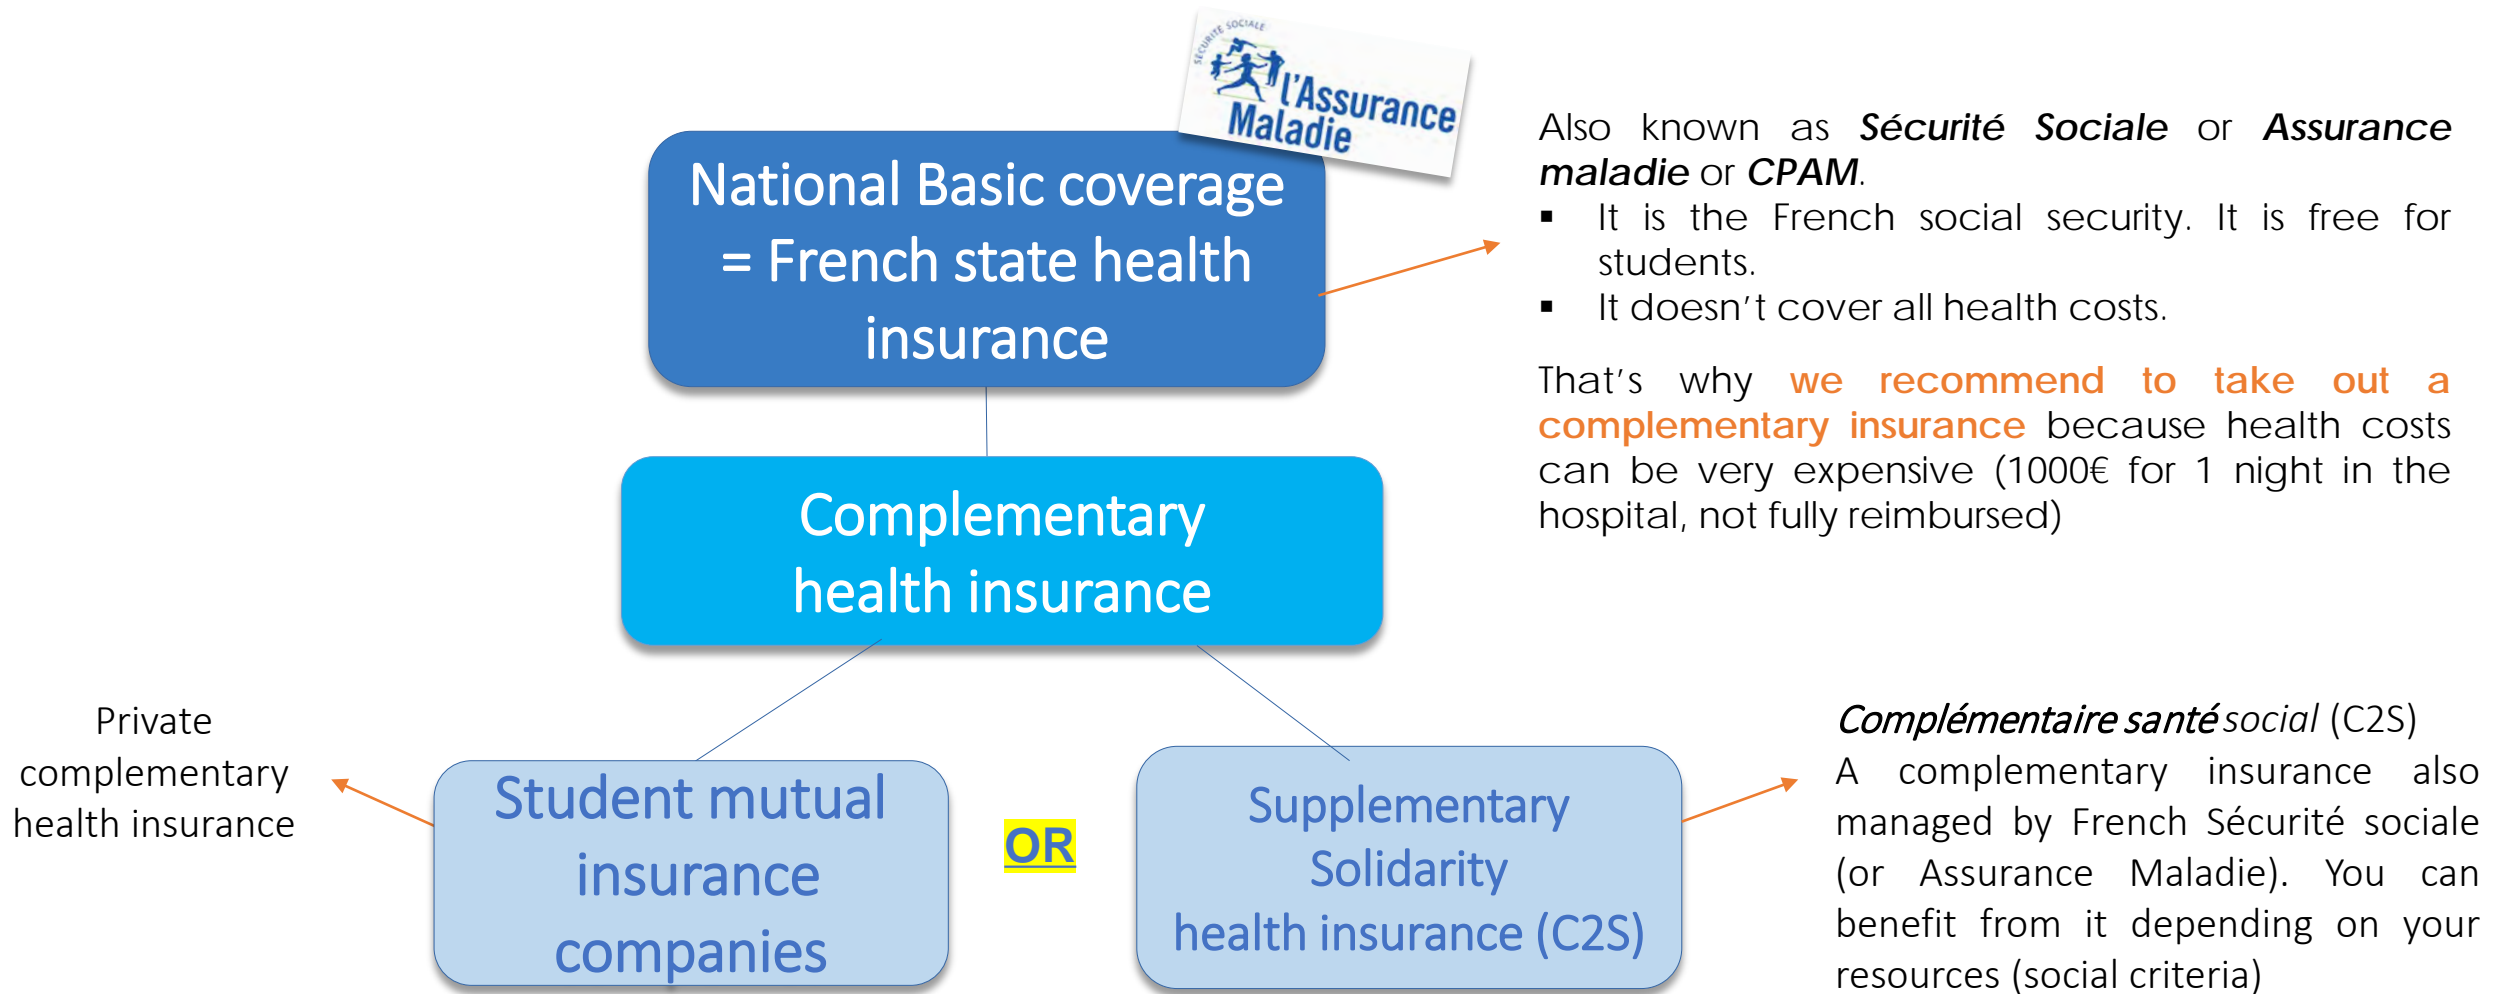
SÉCURITÉ SOCIALE
l'Assurance Maladie

National Basic coverage = French state health insurance

Also known as ***Sécurité Sociale*** or ***Assurance maladie*** or ***CPAM***.
- It is the French social security. It is free for students.
- It doesn't cover all health costs.

That's why we recommend to take out a complementary insurance because health costs can be very expensive (1000€ for 1 night in the hospital, not fully reimbursed)

Complementary health insurance

Private complementary health insurance

Student mutual insurance companies

OR

Supplementary Solidarity health insurance (C2S)

*Complémentaire santé social* (C2S)
A complementary insurance also managed by French Sécurité sociale (or Assurance Maladie). You can benefit from it depending on your resources (social criteria)